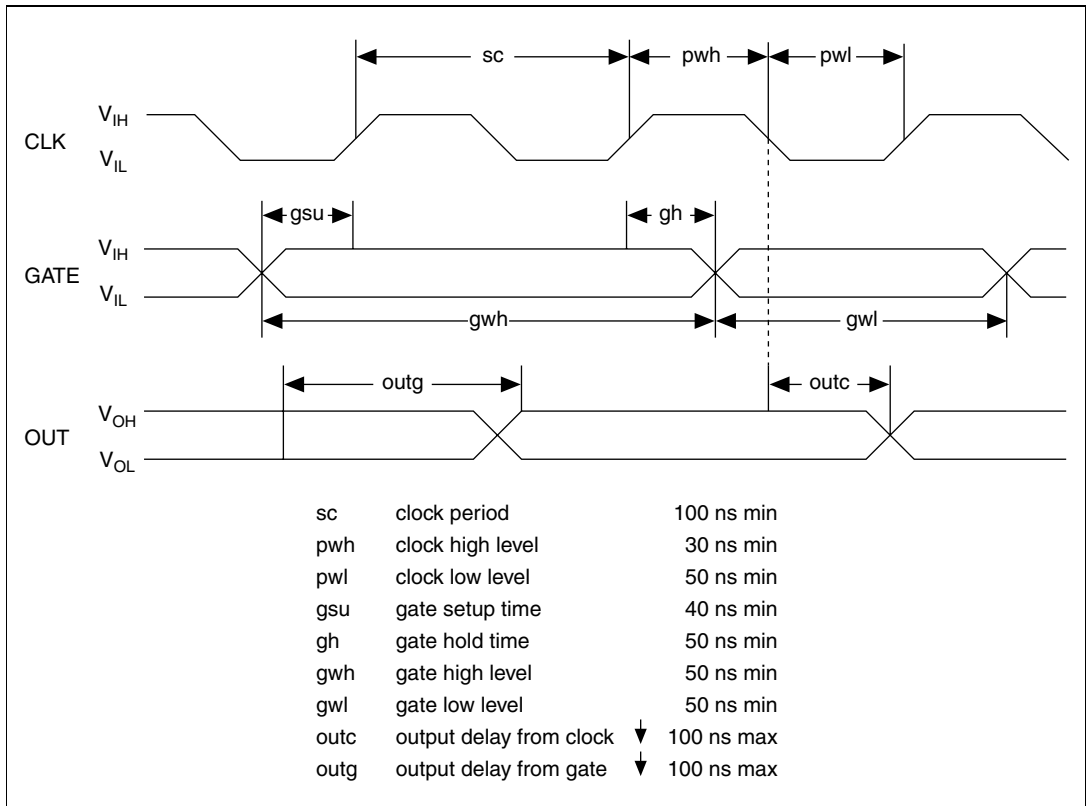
sc pwh pwl

CLK $V_{IH}$ $V_{IL}$

gsu gh

GATE $V_{IH}$ $V_{IL}$

gwh gwl

outg outc

OUT $V_{OH}$ $V_{OL}$

| | | |
|---|---|---|
| sc | clock period | 100 ns min |
| pwh | clock high level | 30 ns min |
| pwl | clock low level | 50 ns min |
| gsu | gate setup time | 40 ns min |
| gh | gate hold time | 50 ns min |
| gwh | gate high level | 50 ns min |
| gwl | gate low level | 50 ns min |
| outc | output delay from clock ↓ | 100 ns max |
| outg | output delay from gate ↓ | 100 ns max |